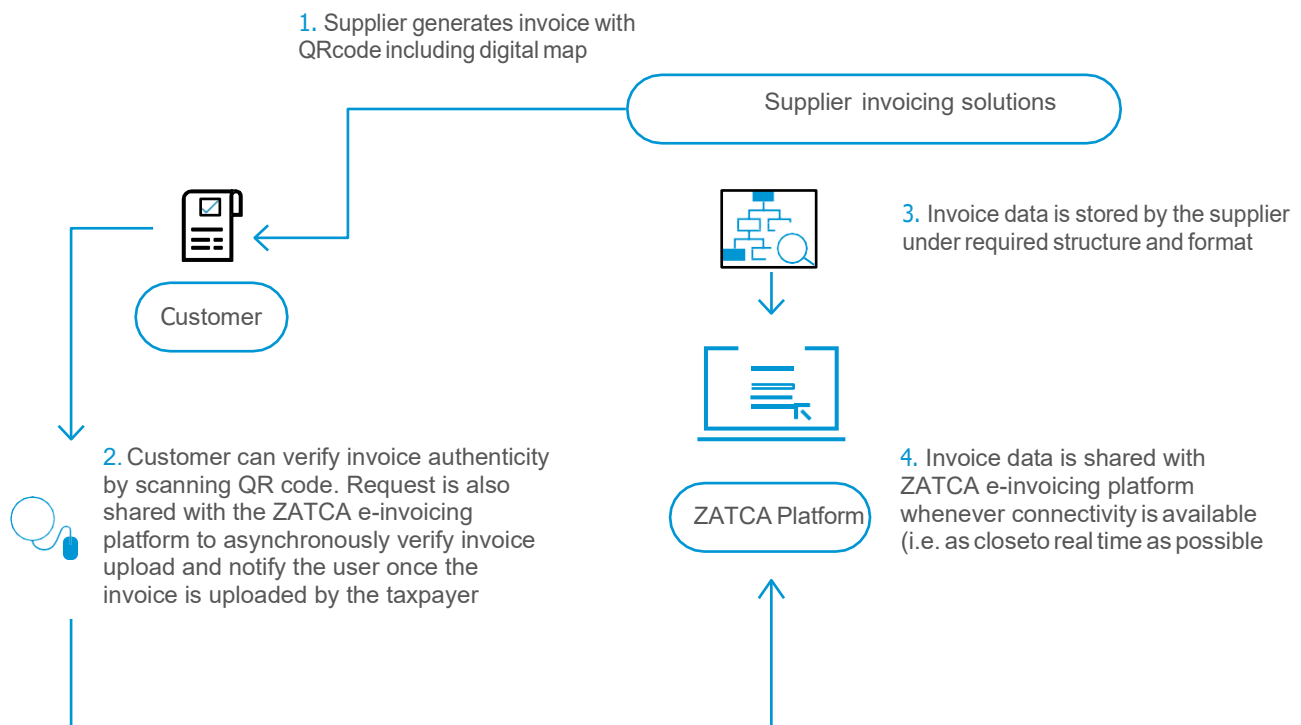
1. Supplier generates invoice with QRcode including digital map

Supplier invoicing solutions

3. Invoice data is stored by the supplier under required structure and format

Customer

2. Customer can verify invoice authenticity by scanning QR code. Request is also shared with the ZATCA e-invoicing platform to asynchronously verify invoice upload and notify the user once the invoice is uploaded by the taxpayer

ZATCA Platform

4. Invoice data is shared with ZATCA e-invoicing platform whenever connectivity is available (i.e. as closeto real time as possible